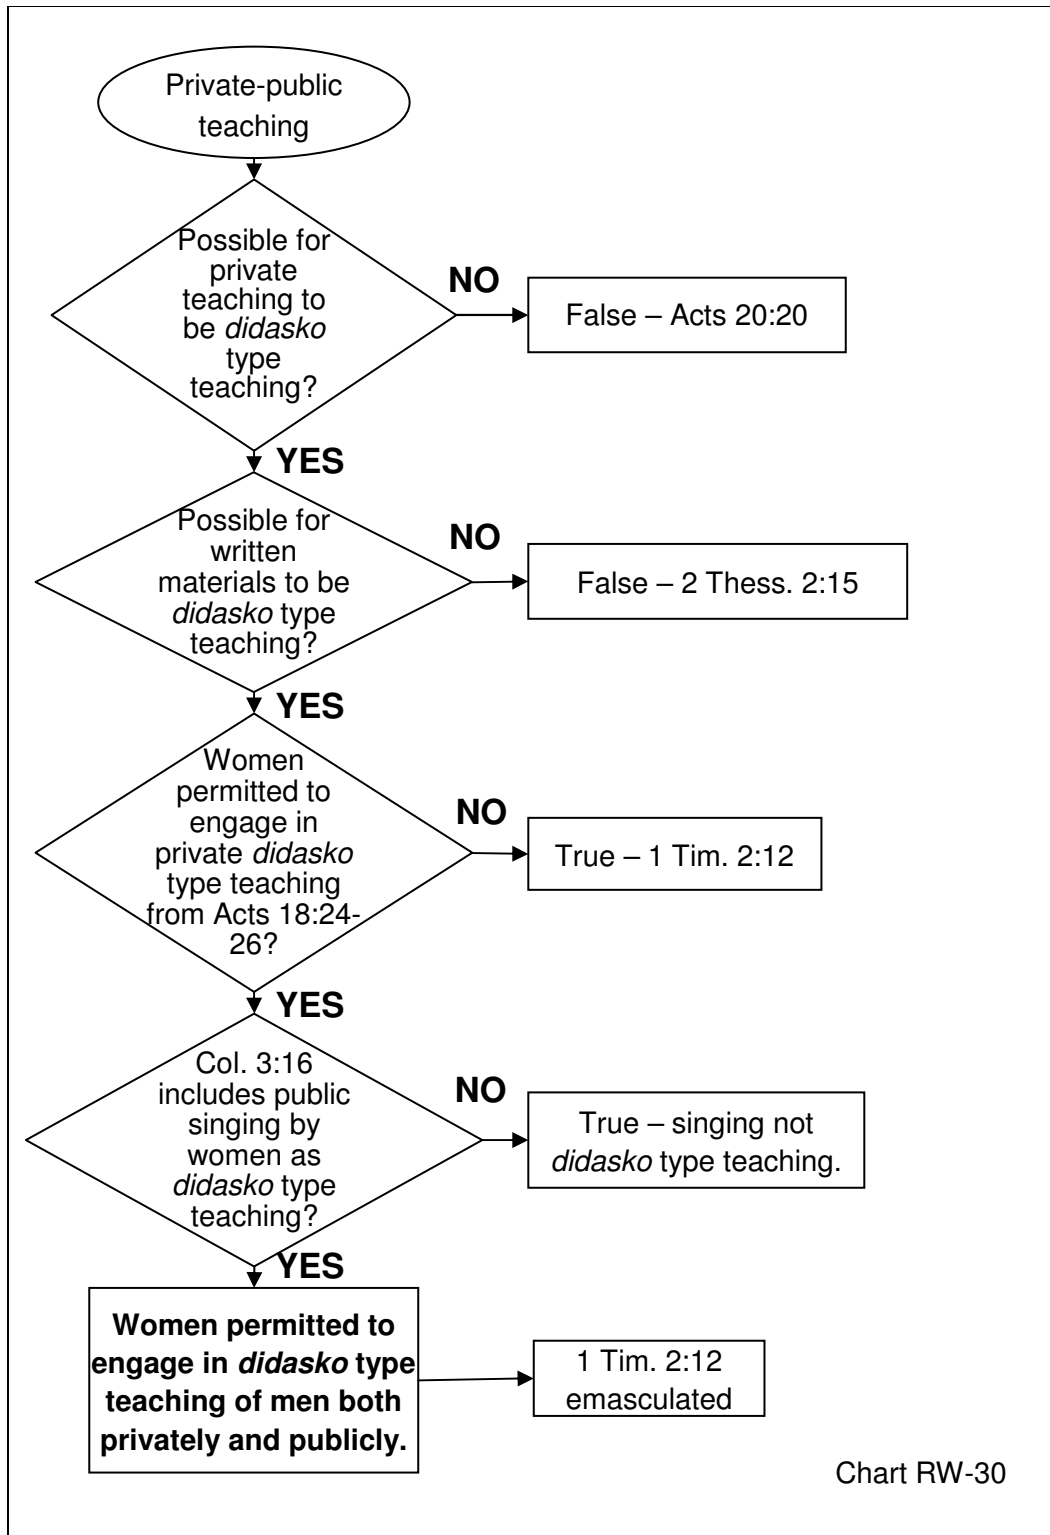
Private-public teaching

Possible for private teaching to be didasko type teaching?

NO

False – Acts 20:20

YES

Possible for written materials to be didasko type teaching?

NO

False – 2 Thess. 2:15

YES

Women permitted to engage in private didasko type teaching from Acts 18:24-26?

NO

True – 1 Tim. 2:12

YES

Col. 3:16 includes public singing by women as didasko type teaching?

NO

True – singing not didasko type teaching.

YES

**Women permitted to engage in didasko type teaching of men both privately and publicly.**

1 Tim. 2:12 emasculated

Chart RW-30